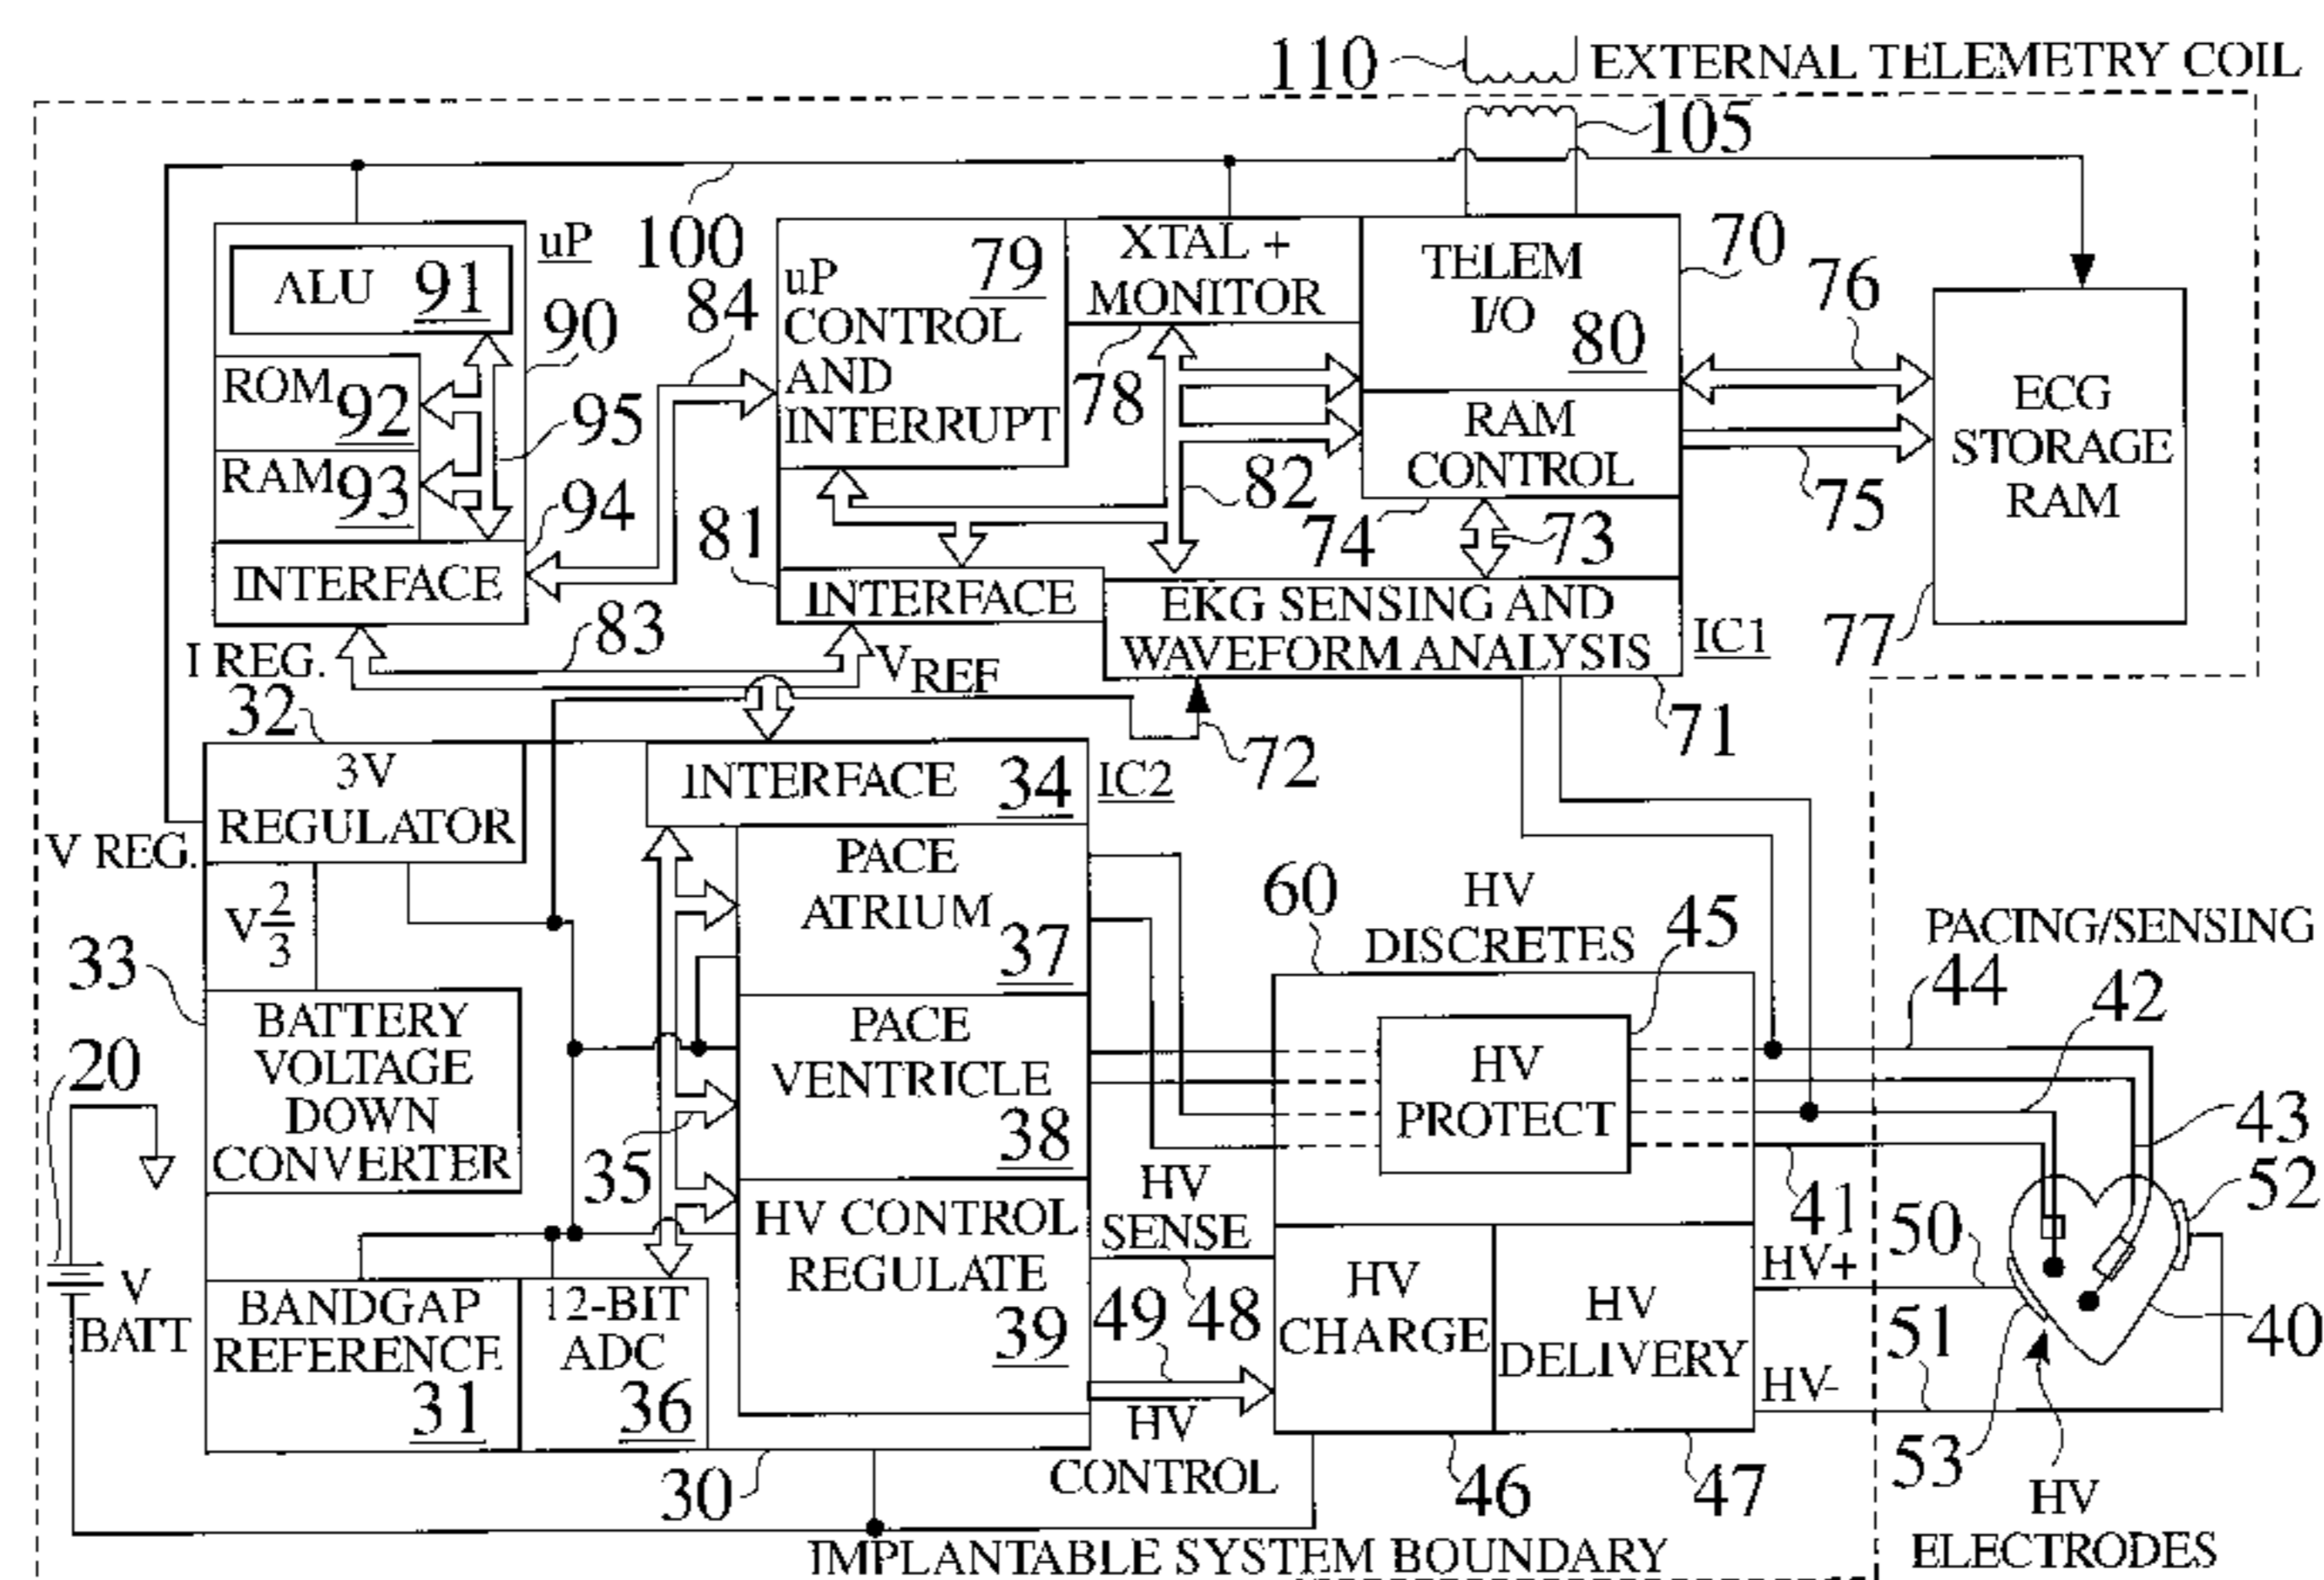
110 EXTERNAL TELEMETRY COIL

105

100

uP

ALU 91

90

ROM 92

95

RAM 93

94

INTERFACE

84

uP CONTROL AND INTERRUPT 79

XTAL + MONITOR

78

TELEM I/O 80

RAM CONTROL

70

76

ECG STORAGE RAM

75

82

74

73

81

INTERFACE

EKG SENSING AND WAVEFORM ANALYSIS

IC1

77

83

I REG.

$V_{REF}$

32

71

72

3V REGULATOR

INTERFACE 34

IC2

V REG.

$V\frac{2}{3}$

PACE ATRIUM 37

60

HV DISCRETES

45

PACING/SENSING

44

42

33

BATTERY VOLTAGE DOWN CONVERTER

PACE VENTRICLE 38

HV PROTECT

43

20

35

41

52

HV CONTROL REGULATE 39

HV SENSE

50

V BATT

BANDGAP REFERENCE 31

12-BIT ADC 36

49

48

HV CHARGE

HV DELIVERY

HV+

40

51

HV-

HV CONTROL

30

46

47

53

HV ELECTRODES

IMPLANTABLE SYSTEM BOUNDARY